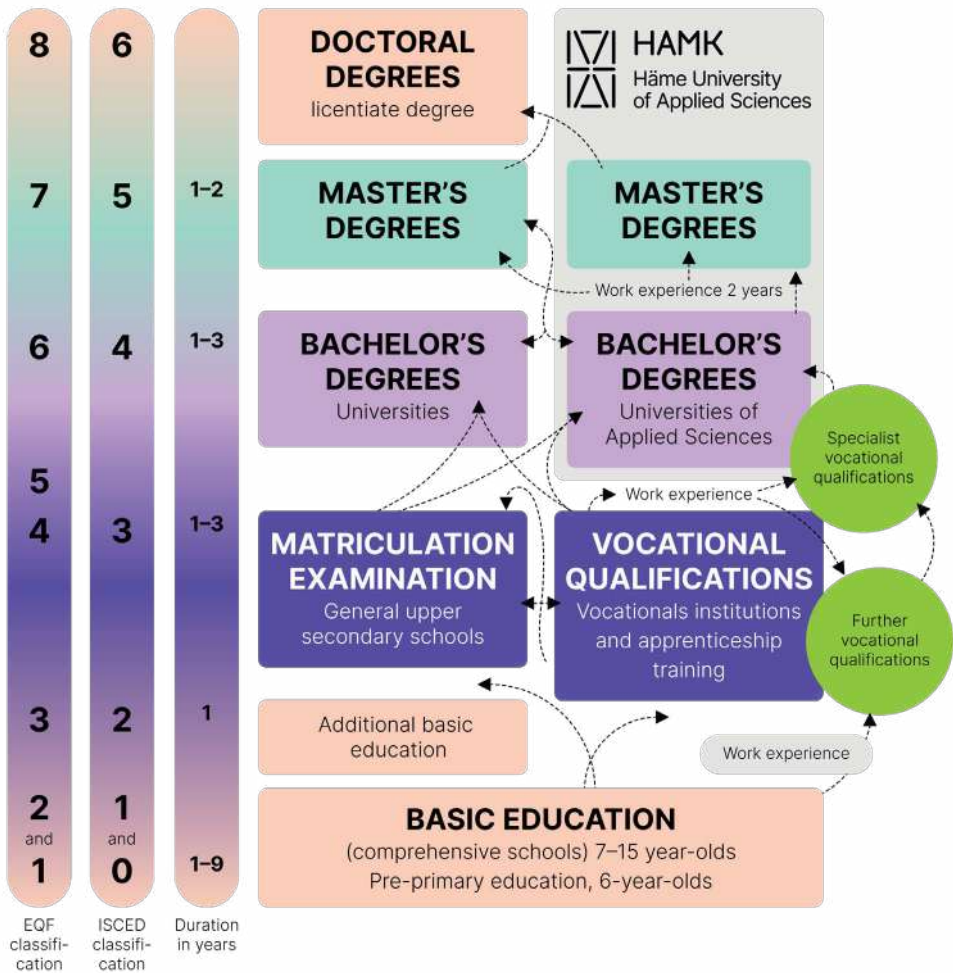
8
7
6
5
4
3
2
and
1

EQF classification

6
5
4
3
2
1
and
0

ISCED classification

1–2
1–3
1–3
1
1–9

Duration in years

DOCTORAL DEGREES
licentiate degree

HAMK
Häme University of Applied Sciences

MASTER'S DEGREES

MASTER'S DEGREES

Work experience 2 years

BACHELOR'S DEGREES
Universities

BACHELOR'S DEGREES
Universities of Applied Sciences

Specialist vocational qualifications

Work experience

MATRICULATION EXAMINATION
General upper secondary schools

VOCATIONAL QUALIFICATIONS
Vocationals institutions and apprenticeship training

Further vocational qualifications

Additional basic education

Work experience

BASIC EDUCATION
(comprehensive schools) 7–15 year-olds
Pre-primary education, 6-year-olds